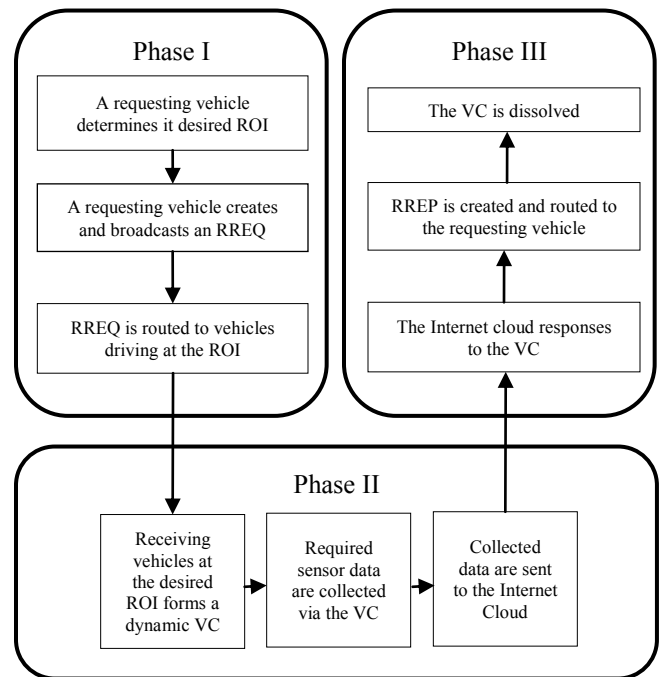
Phase I

A requesting vehicle determines it desired ROI

A requesting vehicle creates and broadcasts an RREQ

RREQ is routed to vehicles driving at the ROI

Phase III

The VC is dissolved

RREP is created and routed to the requesting vehicle

The Internet cloud responses to the VC

Phase II

Receiving vehicles at the desired ROI forms a dynamic VC

Required sensor data are collected via the VC

Collected data are sent to the Internet Cloud